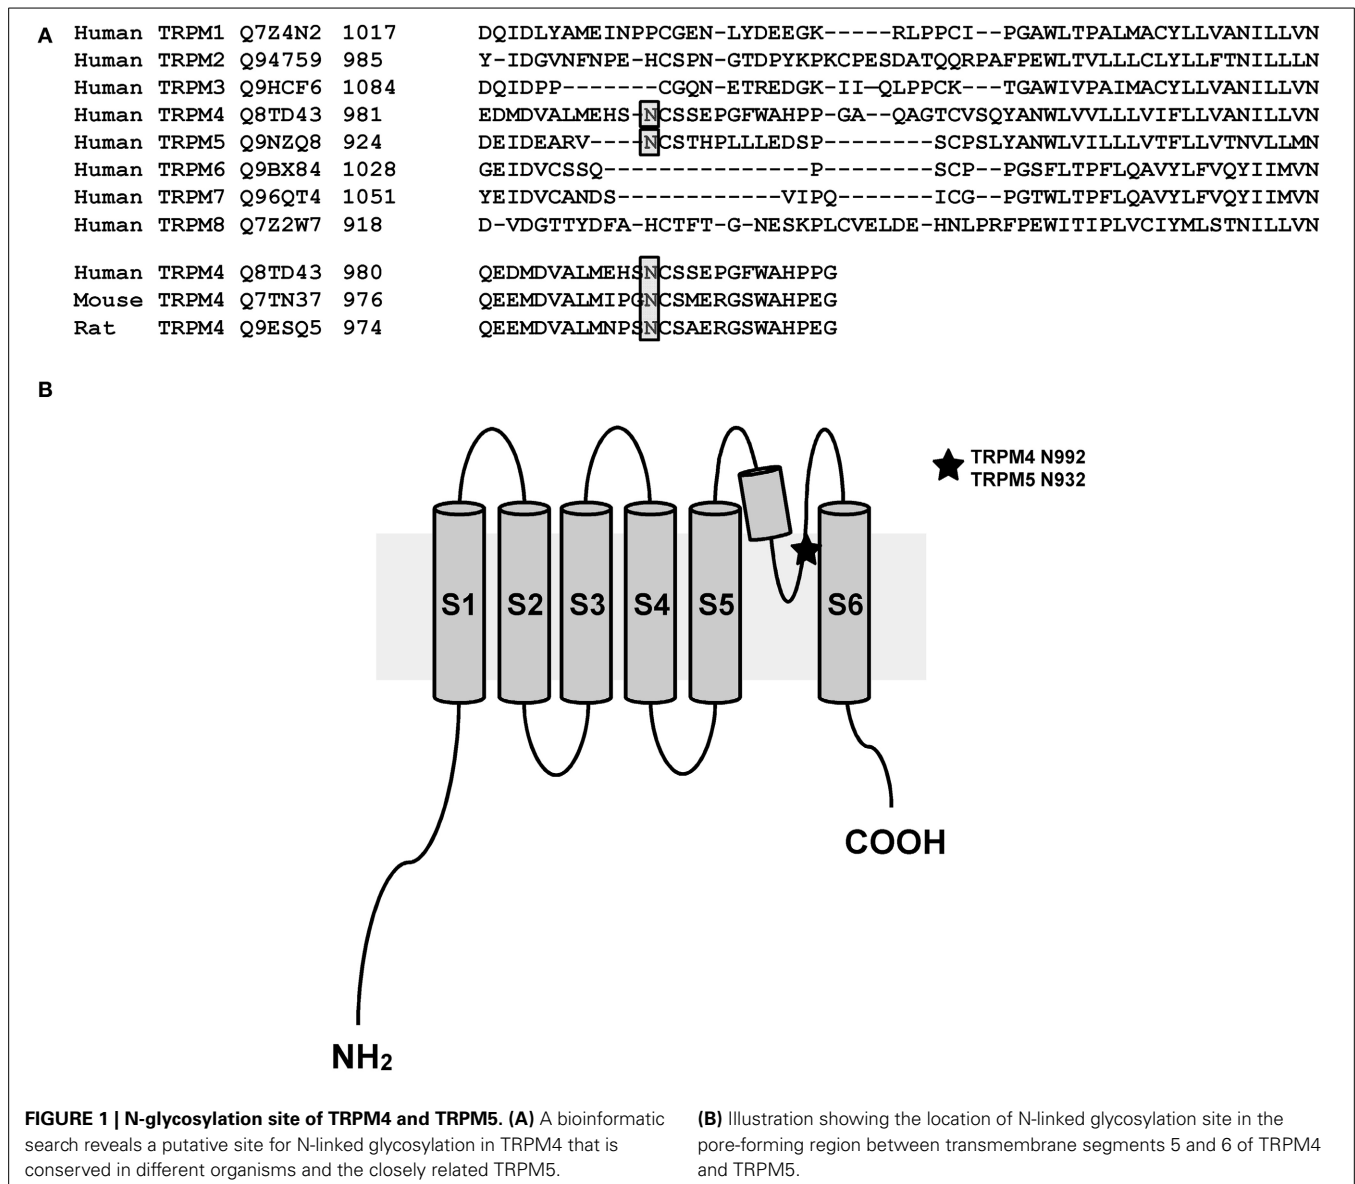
A

Human TRPM1 Q7Z4N2 1017 DQIDLYAMEINPPCGEN-LYDEEGK-----RLPPCI--PGAWLTPALMACYLLVANILLVN
Human TRPM2 Q94759 985 Y-IDGVNFNPE-HCSPN-GTDPYKPKCPESDATQQRPAFPEWLTVLLLCLYLLFTNILLLN
Human TRPM3 Q9HCF6 1084 DQIDPP-------CGQN-ETREDGK-II—QLPPCK---TGAWIVPAIMACYLLVANILLVN
Human TRPM4 Q8TD43 981 EDMDVALMEHS-NCSSEPGFWAHPP-GA--QAGTCVSQYANWLVVLLLVIFLLVANILLVN
Human TRPM5 Q9NZQ8 924 DEIDEARV----NCSTHPLLLEDSP--------SCPSLYANWLVILLLVTFLLVTNVLLMN
Human TRPM6 Q9BX84 1028 GEIDVCSSQ--------------P--------SCP--PGSFLTPFLQAVYLFVQYIIMVN
Human TRPM7 Q96QT4 1051 YEIDVCANDS------------VIPQ-------ICG--PGTWLTPFLQAVYLFVQYIIMVN
Human TRPM8 Q7Z2W7 918 D-VDGTTYDFA-HCTFT-G-NESKPLCVELDE-HNLPRFPEWITIPLVCIYMLSTNILLVN

Human TRPM4 Q8TD43 980 QEDMDVALMEHSNCSSEPGFWAHPPG
Mouse TRPM4 Q7TN37 976 QEEMDVALMIPGNCSMERGSWAHPEG
Rat TRPM4 Q9ESQ5 974 QEEMDVALMNPSNCSAERGSWAHPEG

B

TRPM4 N992
TRPM5 N932

S1 S2 S3 S4 S5 S6

COOH

NH₂

FIGURE 1 | N-glycosylation site of TRPM4 and TRPM5. (A) A bioinformatic search reveals a putative site for N-linked glycosylation in TRPM4 that is conserved in different organisms and the closely related TRPM5. (B) Illustration showing the location of N-linked glycosylation site in the pore-forming region between transmembrane segments 5 and 6 of TRPM4 and TRPM5.